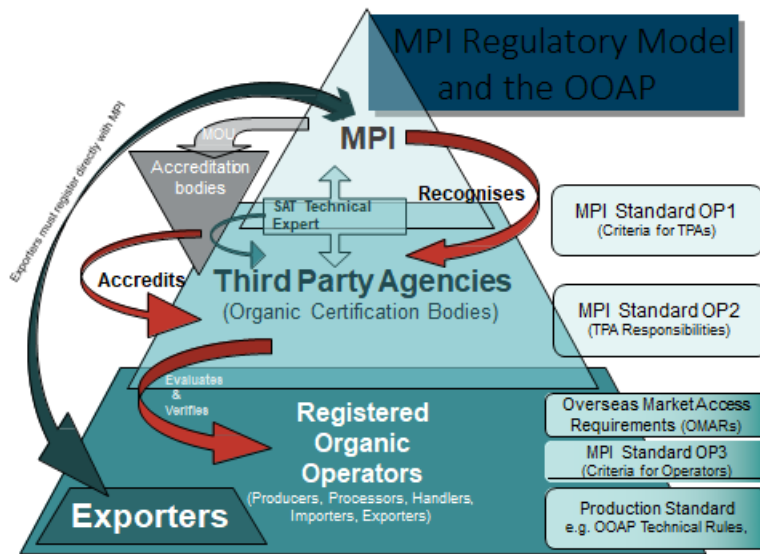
MPI Regulatory Model and the OOAP

Exporters must register directly with MPI

MOU

MPI

Accreditation bodies

Recognises

SAT Technical Expert

Accredits

Third Party Agencies
(Organic Certification Bodies)

MPI Standard OP1
(Criteria for TPAs)

MPI Standard OP2
(TPA Responsibilities)

Evaluates & Verifies

Registered Organic Operators
(Producers, Processors, Handlers, Importers, Exporters)

Overseas Market Access Requirements (OMARs)

MPI Standard OP3
(Criteria for Operators)

Production Standard
e.g. OOAP Technical Rules,

Exporters